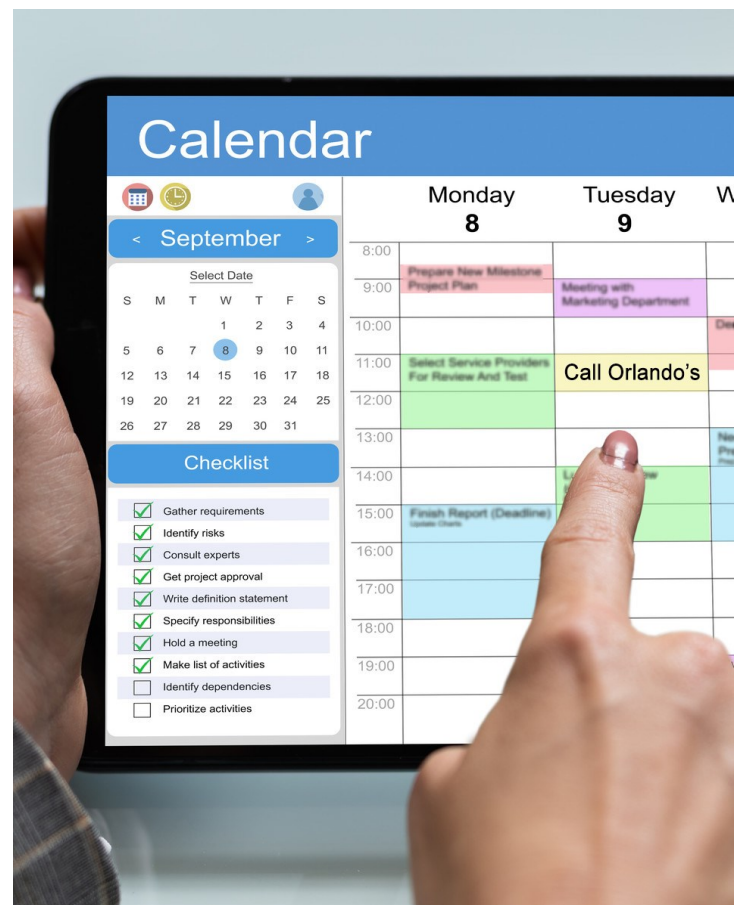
Calendar

< September >

Select Date

| S | M | T | W | T | F | S |
|---|---|---|---|---|---|---|
| | | | 1 | 2 | 3 | 4 |
| 5 | 6 | 7 | 8 | 9 | 10 | 11 |
| 12 | 13 | 14 | 15 | 16 | 17 | 18 |
| 19 | 20 | 21 | 22 | 23 | 24 | 25 |
| 26 | 27 | 28 | 29 | 30 | 31 | |

Checklist

Gather requirements
Identify risks
Consult experts
Get project approval
Write definition statement
Specify responsibilities
Hold a meeting
Make list of activities
Identify dependencies
Prioritize activities

Monday 8
Tuesday 9
W

8:00
9:00
10:00
11:00
12:00
13:00
14:00
15:00
16:00
17:00
18:00
19:00
20:00

Prepare New Milestone Project Plan
Meeting with Marketing Department
Select Service Providers For Review And Test
Call Orlando's
Finish Report (Deadline)
Update Charts
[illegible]